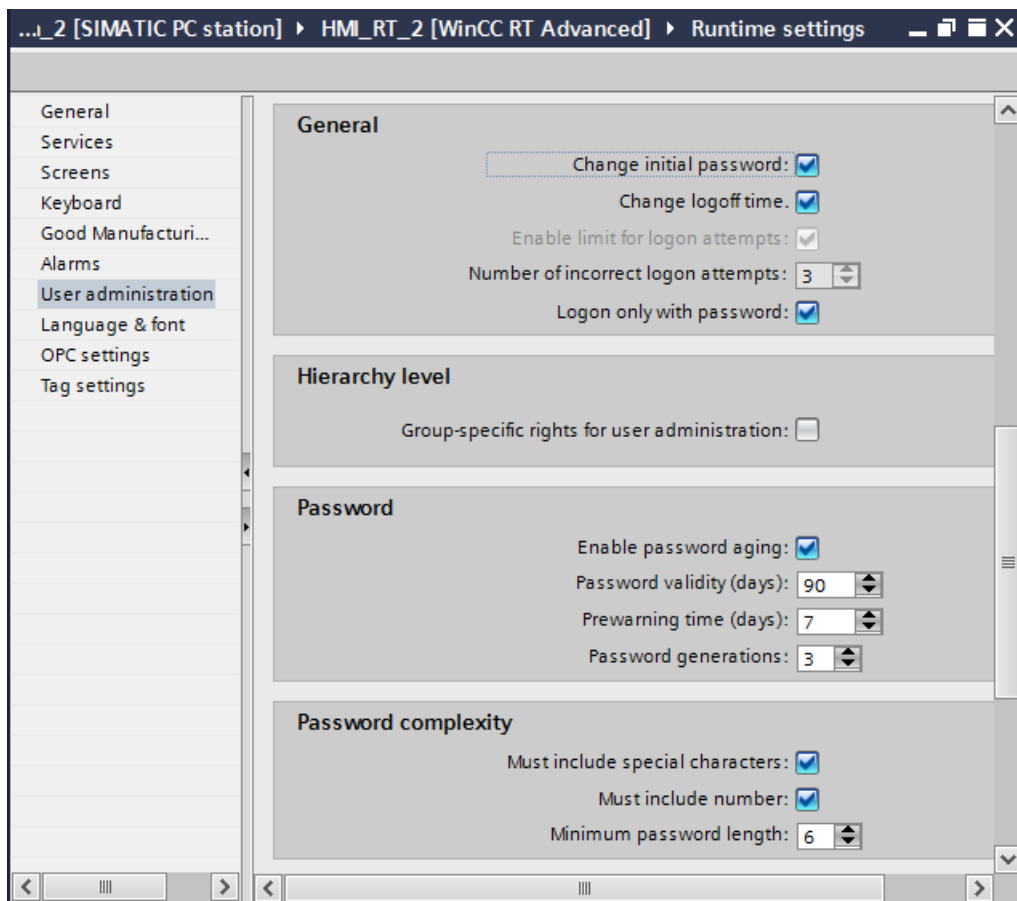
..._2 [SIMATIC PC station] ▸ HMI_RT_2 [WinCC RT Advanced] ▸ Runtime settings

General
Services
Screens
Keyboard
Good Manufacturi...
Alarms
User administration
Language & font
OPC settings
Tag settings

General

Change initial password:
Change logoff time.
Enable limit for logon attempts:
Number of incorrect logon attempts: 3
Logon only with password:

Hierarchy level

Group-specific rights for user administration:

Password

Enable password aging:
Password validity (days): 90
Prewarning time (days): 7
Password generations: 3

Password complexity

Must include special characters:
Must include number:
Minimum password length: 6